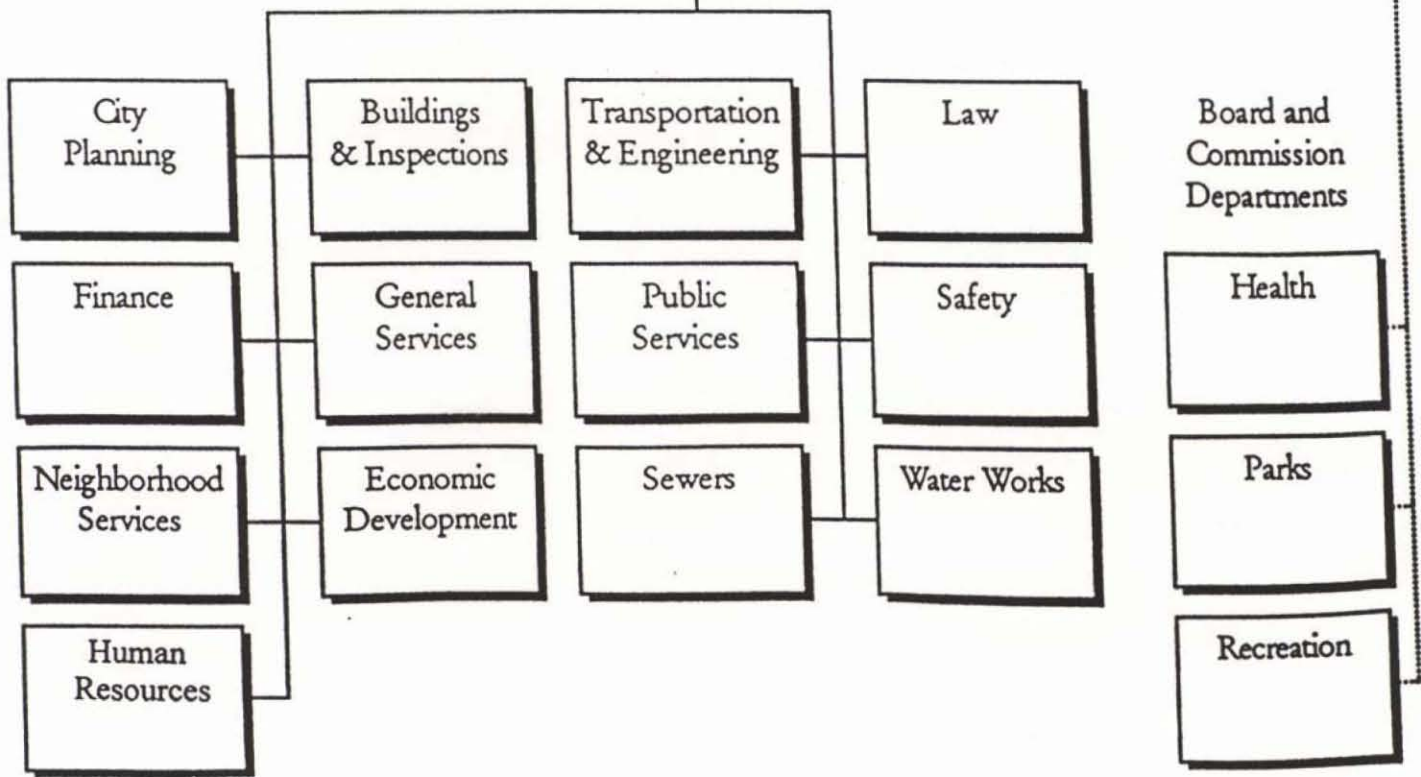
City Planning

Buildings & Inspections

Transportation & Engineering

Law

Board and Commission Departments

Finance

General Services

Public Services

Safety

Health

Neighborhood Services

Economic Development

Sewers

Water Works

Parks

Human Resources

Recreation